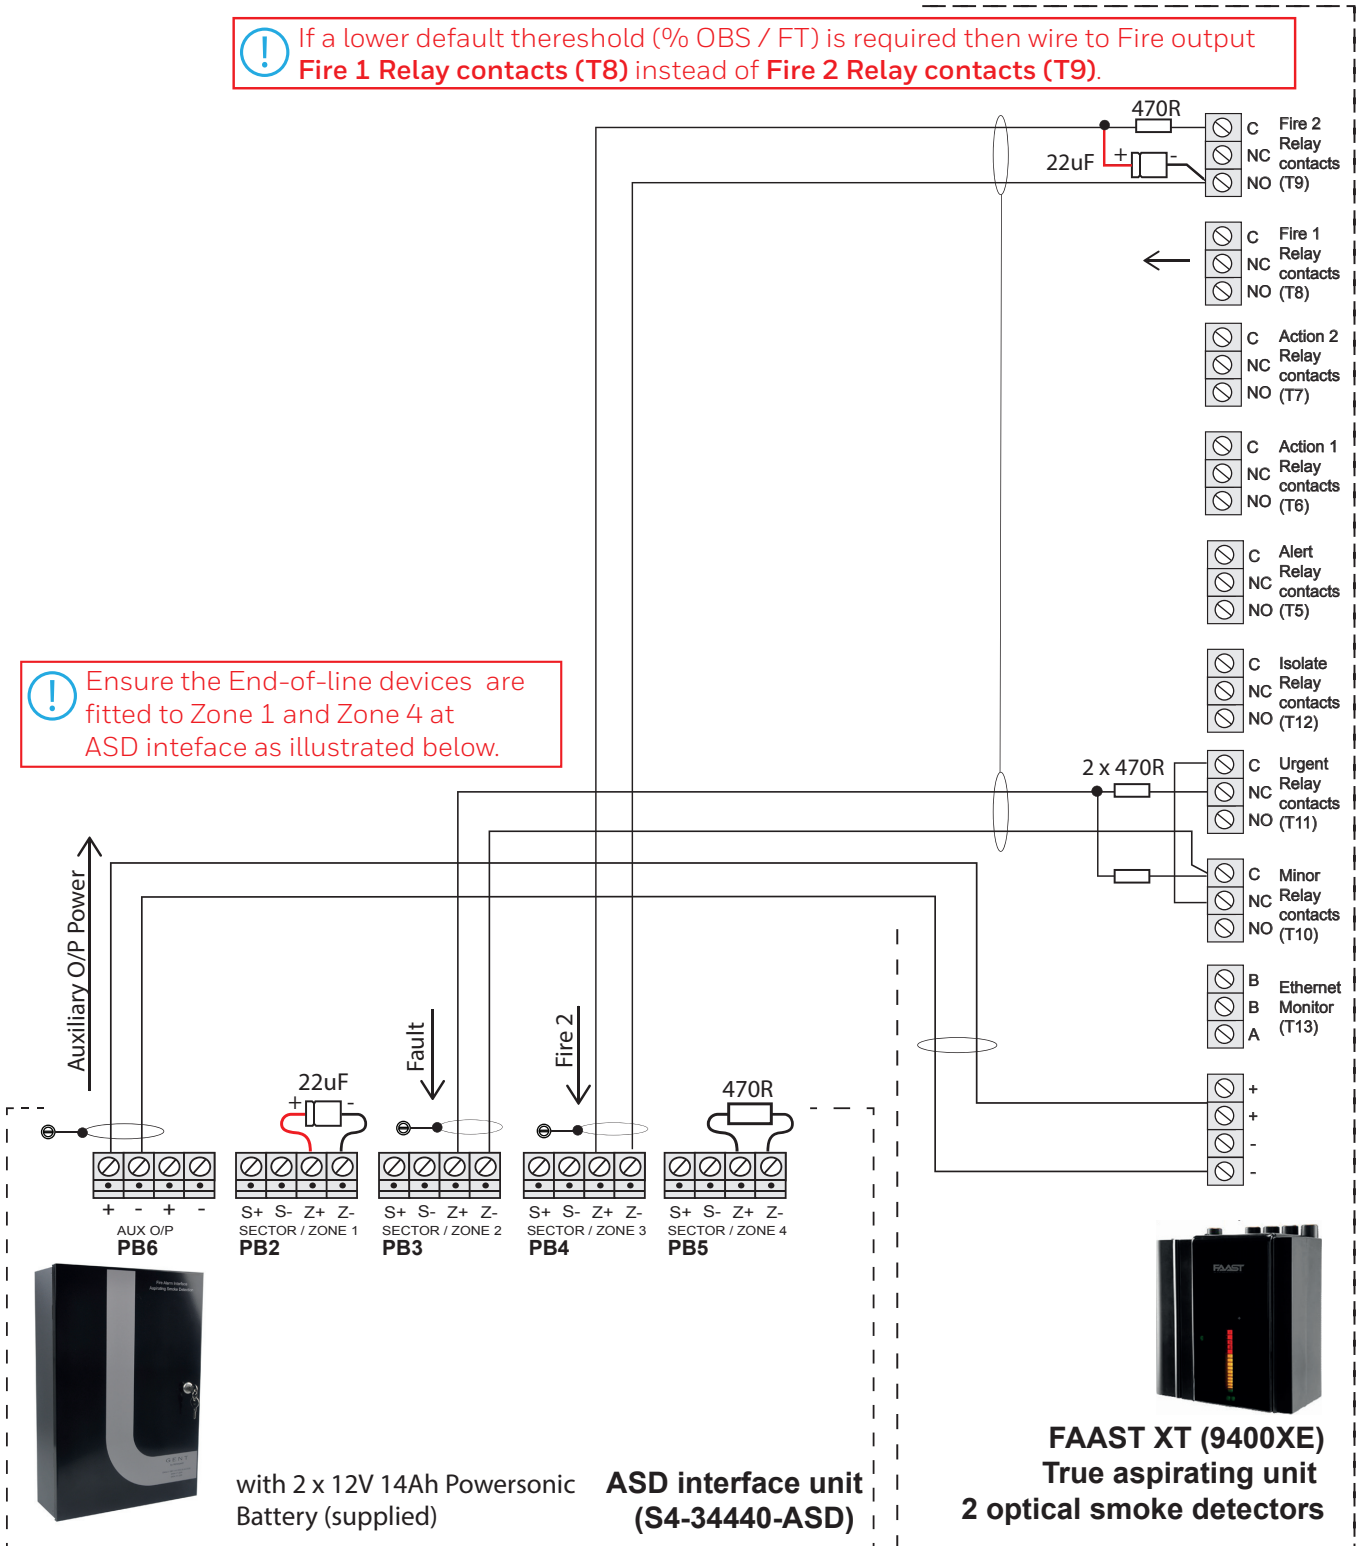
If a lower default thereshold (% OBS / FT) is required then wire to Fire output **Fire 1 Relay contacts (T8)** instead of **Fire 2 Relay contacts (T9)**.

470R

22uF

+ -

C NC NO Fire 2 Relay contacts (T9)

C NC NO Fire 1 Relay contacts (T8)

C NC NO Action 2 Relay contacts (T7)

C NC NO Action 1 Relay contacts (T6)

C NC NO Alert Relay contacts (T5)

C NC NO Isolate Relay contacts (T12)

2 x 470R

C NC NO Urgent Relay contacts (T11)

C NC NO Minor Relay contacts (T10)

B B A Ethernet Monitor (T13)

+ + - -

Ensure the End-of-line devices are fitted to Zone 1 and Zone 4 at ASD inteface as illustrated below.

Auxiliary O/P Power

Fault

Fire 2

22uF

+ -

470R

+ - + -
AUX O/P
**PB6**

S+ S- Z+ Z-
SECTOR / ZONE 1
**PB2**

S+ S- Z+ Z-
SECTOR / ZONE 2
**PB3**

S+ S- Z+ Z-
SECTOR / ZONE 3
**PB4**

S+ S- Z+ Z-
SECTOR / ZONE 4
**PB5**

FAAST

with 2 x 12V 14Ah Powersonic Battery (supplied)

**ASD interface unit (S4-34440-ASD)**

**FAAST XT (9400XE) True aspirating unit 2 optical smoke detectors**